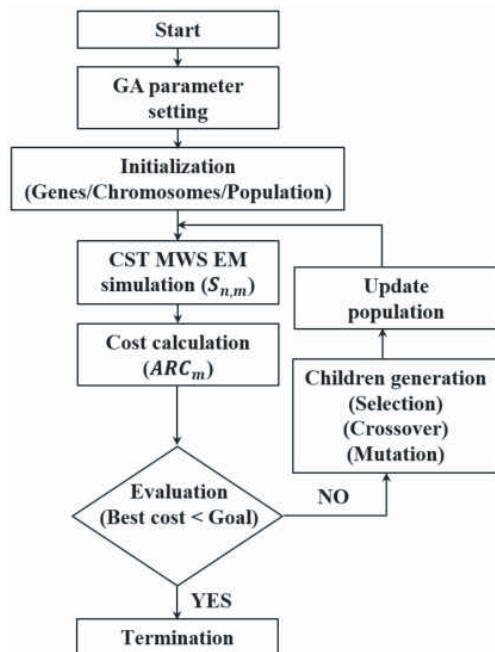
Start

GA parameter setting

Initialization (Genes/Chromosomes/Population)

CST MWS EM simulation ($S_{n,m}$)

Cost calculation ($ARC_m$)

Evaluation (Best cost < Goal)

NO

Children generation (Selection) (Crossover) (Mutation)

Update population

YES

Termination